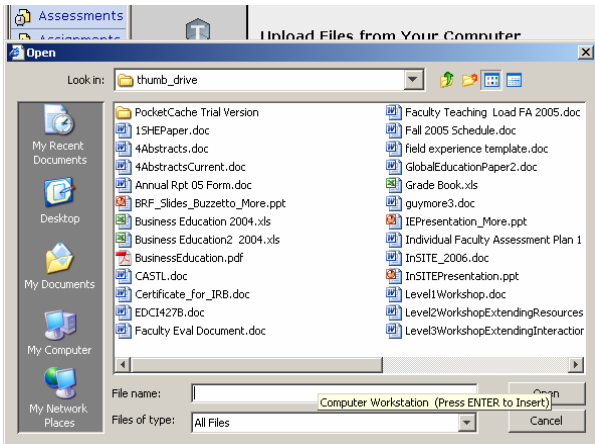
Assessments

Assignments

Upload Files from Your Computer

Open

Look in: thumb_drive

My Recent Documents

Desktop

My Documents

My Computer

My Network Places

PocketCache Trial Version
1SHEPaper.doc
4Abstracts.doc
4AbstractsCurrent.doc
Annual Rpt 05 Form.doc
BRF_Slides_Buzzetto_More.ppt
Business Education 2004.xls
Business Education2 2004.xls
BusinessEducation.pdf
CASTL.doc
Certificate_for_IRB.doc
EDCI427B.doc
Faculty Eval Document.doc

Faculty Teaching Load FA 2005.doc
Fall 2005 Schedule.doc
field experience template.doc
GlobalEducationPaper2.doc
Grade Book.xls
guymore3.doc
IEPresentation_More.ppt
Individual Faculty Assessment Plan 1
InSITE_2006.doc
InSITEPresentation.ppt
Level1Workshop.doc
Level2WorkshopExtendingResources
Level3WorkshopExtendingInteraction

File name:

Files of type: All Files

Open

Computer Workstation (Press ENTER to Insert)

Cancel